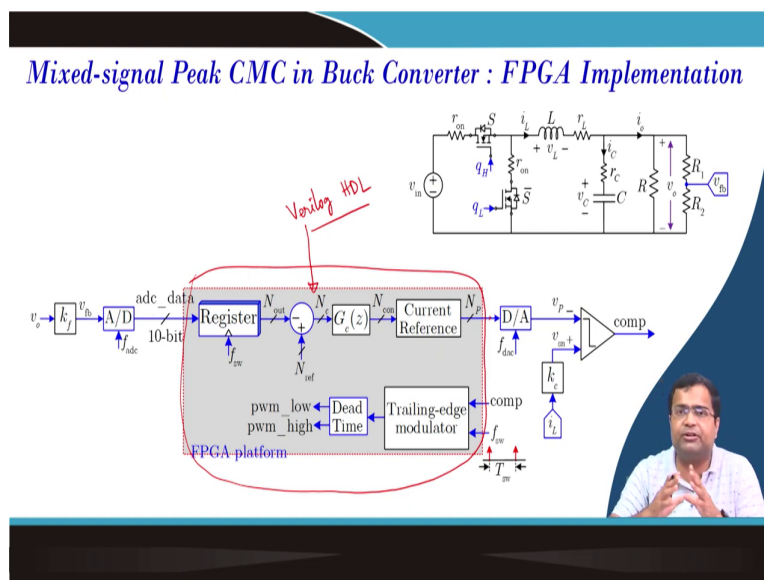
Mixed-signal Peak CMC in Buck Converter : FPGA Implementation

$r_{on}$ $S$ $i_L$ $L$ $r_L$ $i_o$
$+$ $v_L$ $-$
$q_H$ $r_{on}$ $i_C$ $r_C$
$v_{in}$ $+$ $v_C$ $-$ $C$ $R$ $v_o$ $R_1$ $v_{fb}$ $R_2$
$q_L$ $\bar{S}$

Verilog HDL

$v_o$ $k_f$ $v_{fb}$ A/D $f_{adc}$ adc_data 10-bit Register $f_{sw}$ $N_{out}$ $-$ $+$ $N_{ref}$ $N_e$ $G_c(z)$ $N_{con}$ Current Reference $N_p$ D/A $f_{dac}$ $v_p$ $v_{en}$ comp
$k_c$ $i_L$

pwm_low pwm_high Dead Time Trailing-edge modulator comp $f_{sw}$
FPGA platform
$T_{sw}$